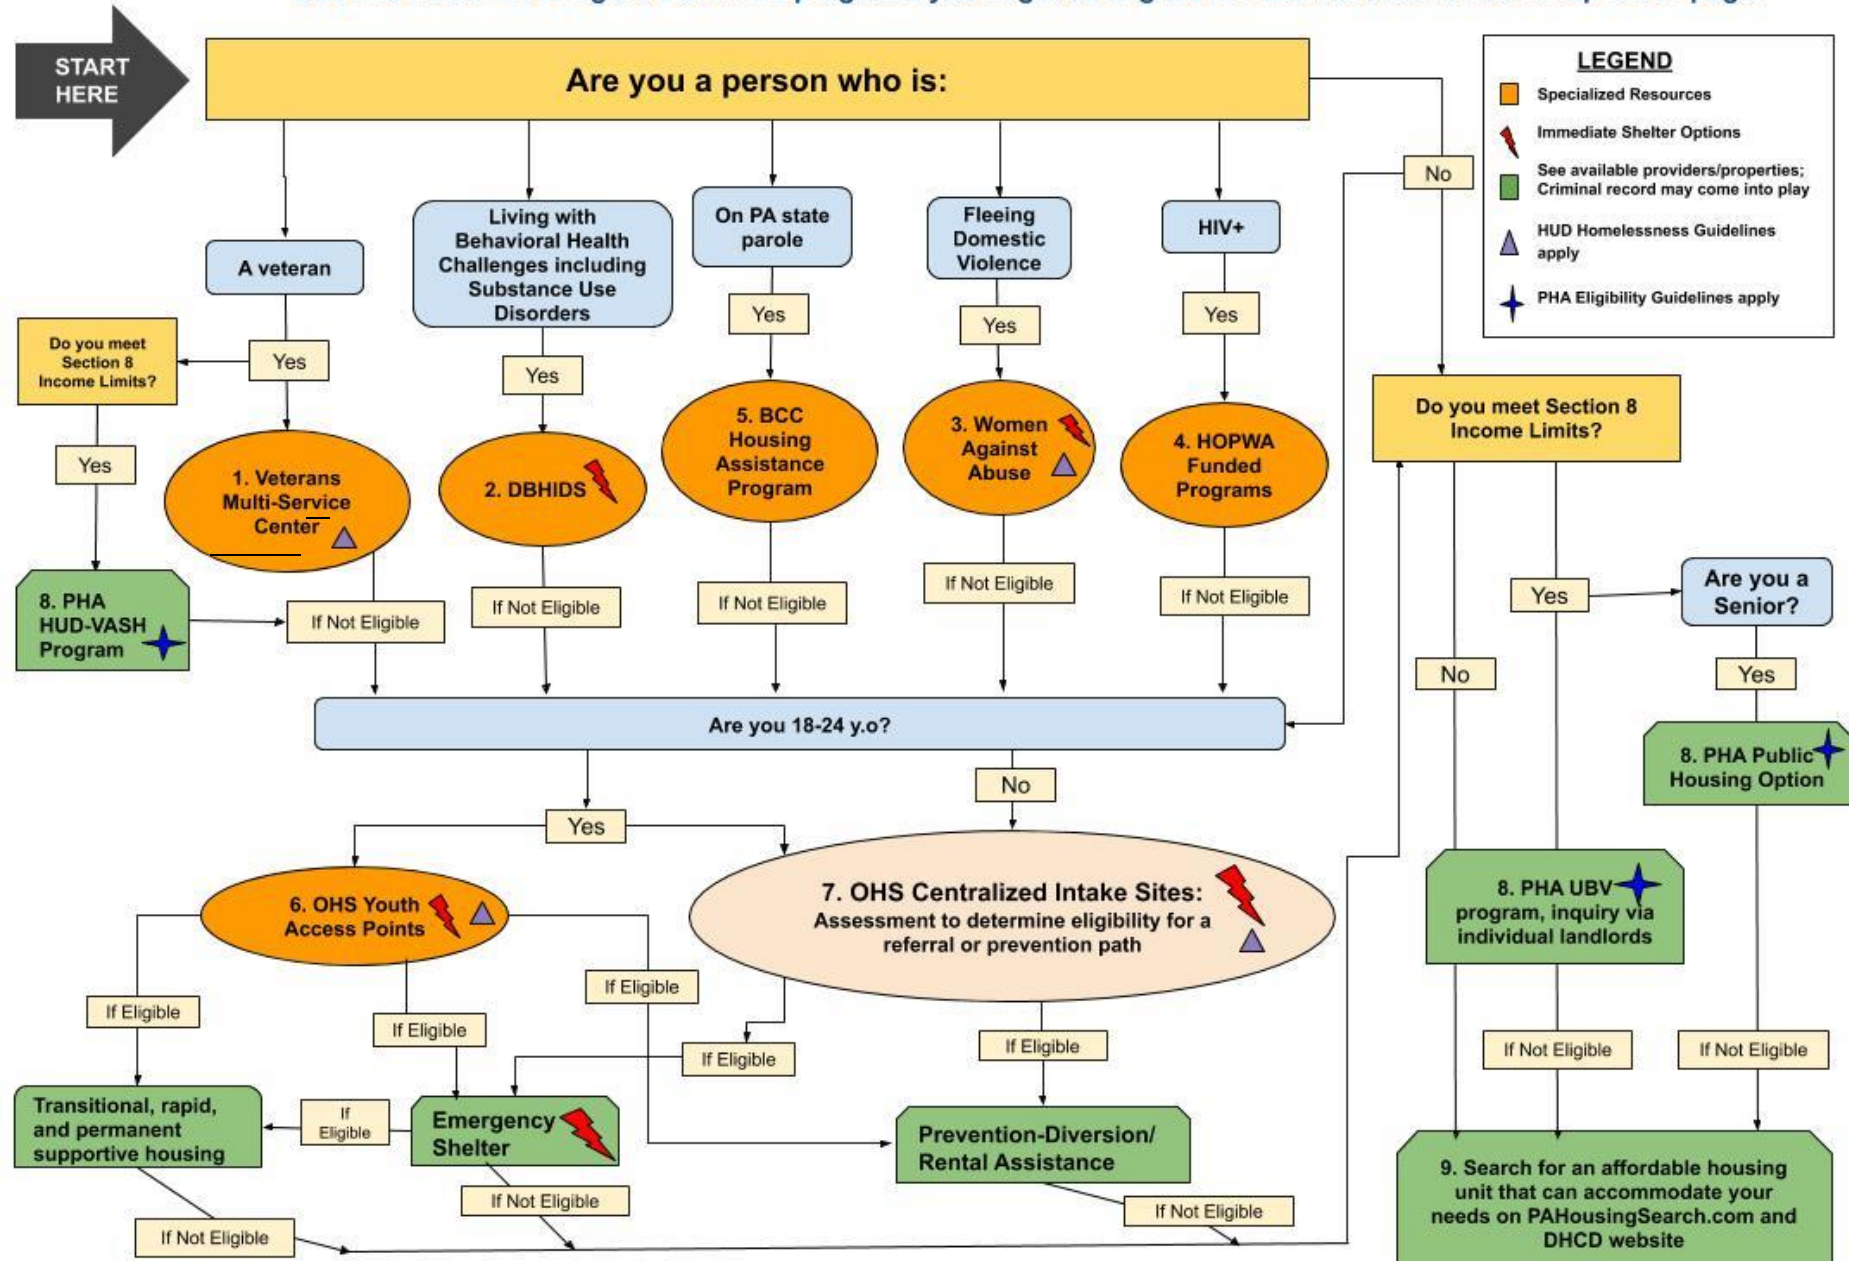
START HERE

Are you a person who is:

LEGEND
Specialized Resources
Immediate Shelter Options
See available providers/properties; Criminal record may come into play
HUD Homelessness Guidelines apply
PHA Eligibility Guidelines apply

No

A veteran

Living with Behavioral Health Challenges including Substance Use Disorders

On PA state parole

Fleeing Domestic Violence

HIV+

Do you meet Section 8 Income Limits?

Yes

Yes

Yes

Yes

Yes

Yes

1. Veterans Multi-Service Center

2. DBHIDS

5. BCC Housing Assistance Program

3. Women Against Abuse

4. HOPWA Funded Programs

Do you meet Section 8 Income Limits?

8. PHA HUD-VASH Program

If Not Eligible

If Not Eligible

If Not Eligible

If Not Eligible

If Not Eligible

Yes

Are you a Senior?

No

Yes

Are you 18-24 y.o?

8. PHA Public Housing Option

No

Yes

6. OHS Youth Access Points

7. OHS Centralized Intake Sites: Assessment to determine eligibility for a referral or prevention path

8. PHA UBV program, inquiry via individual landlords

If Eligible

If Eligible

If Eligible

If Eligible

If Eligible

If Not Eligible

If Not Eligible

Transitional, rapid, and permanent supportive housing

If Eligible

Emergency Shelter

Prevention-Diversion/ Rental Assistance

9. Search for an affordable housing unit that can accommodate your needs on PAHousingSearch.com and DHCD website

If Not Eligible

If Not Eligible

If Not Eligible